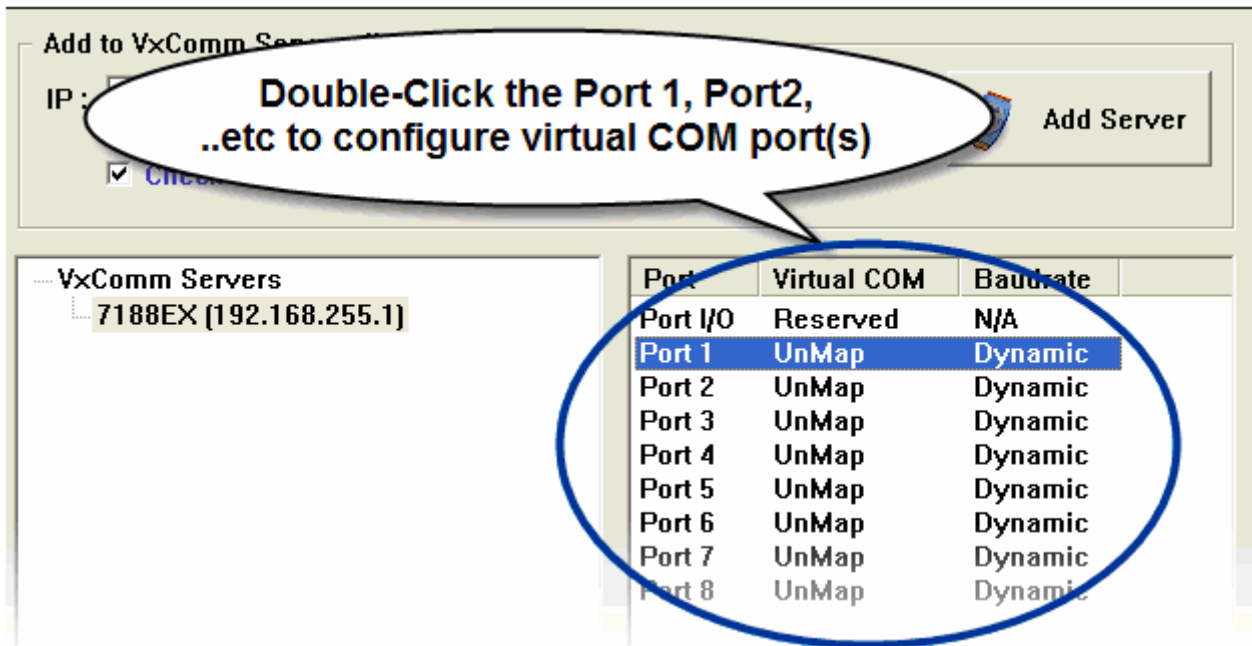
Add to VxComm Se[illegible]

IP : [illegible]

Double-Click the Port 1, Port2, ..etc to configure virtual COM port(s)

Add Server

☑ Chec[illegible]

VxComm Servers
7188EX (192.168.255.1)

| Port | Virtual COM | Baudrate |
|---|---|---|
| Port I/O | Reserved | N/A |
| Port 1 | UnMap | Dynamic |
| Port 2 | UnMap | Dynamic |
| Port 3 | UnMap | Dynamic |
| Port 4 | UnMap | Dynamic |
| Port 5 | UnMap | Dynamic |
| Port 6 | UnMap | Dynamic |
| Port 7 | UnMap | Dynamic |
| Port 8 | UnMap | Dynamic |